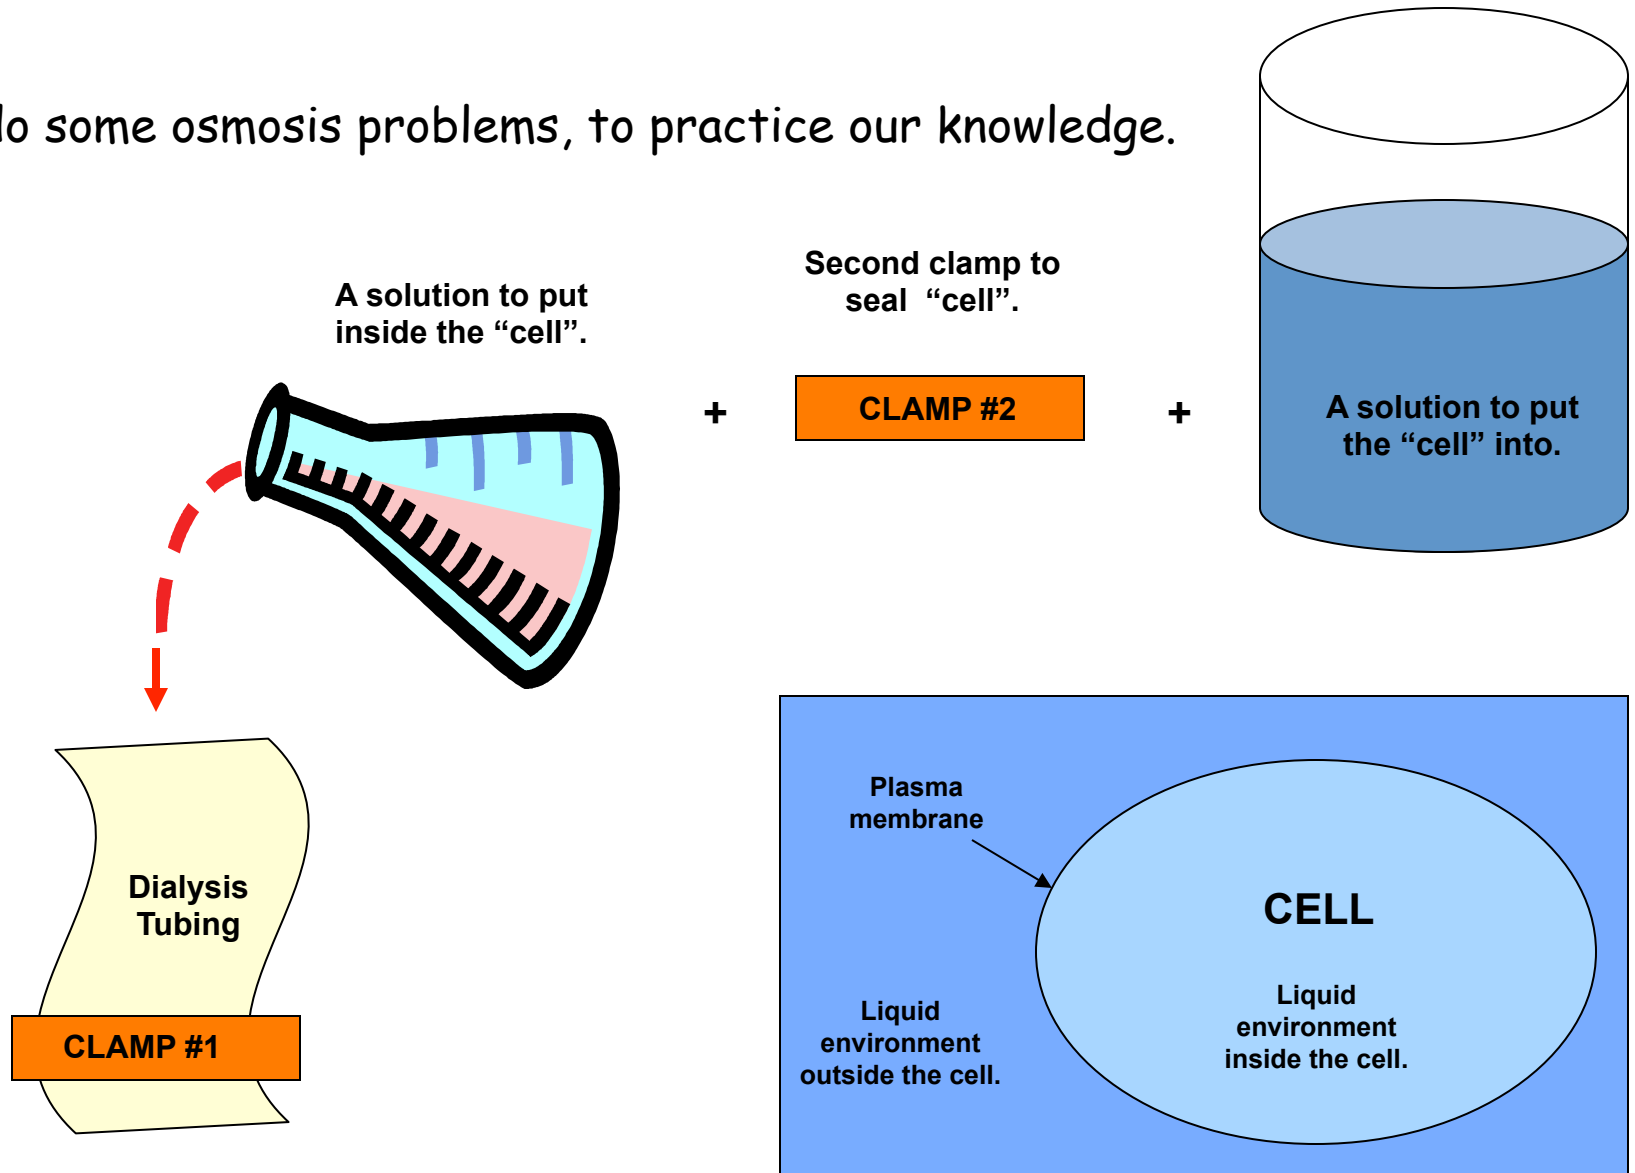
lo some osmosis problems, to practice our knowledge.

A solution to put inside the “cell”.

+

Second clamp to seal “cell”.

CLAMP #2

+

A solution to put the “cell” into.

Dialysis Tubing

CLAMP #1

Plasma membrane

CELL

Liquid environment outside the cell.

Liquid environment inside the cell.